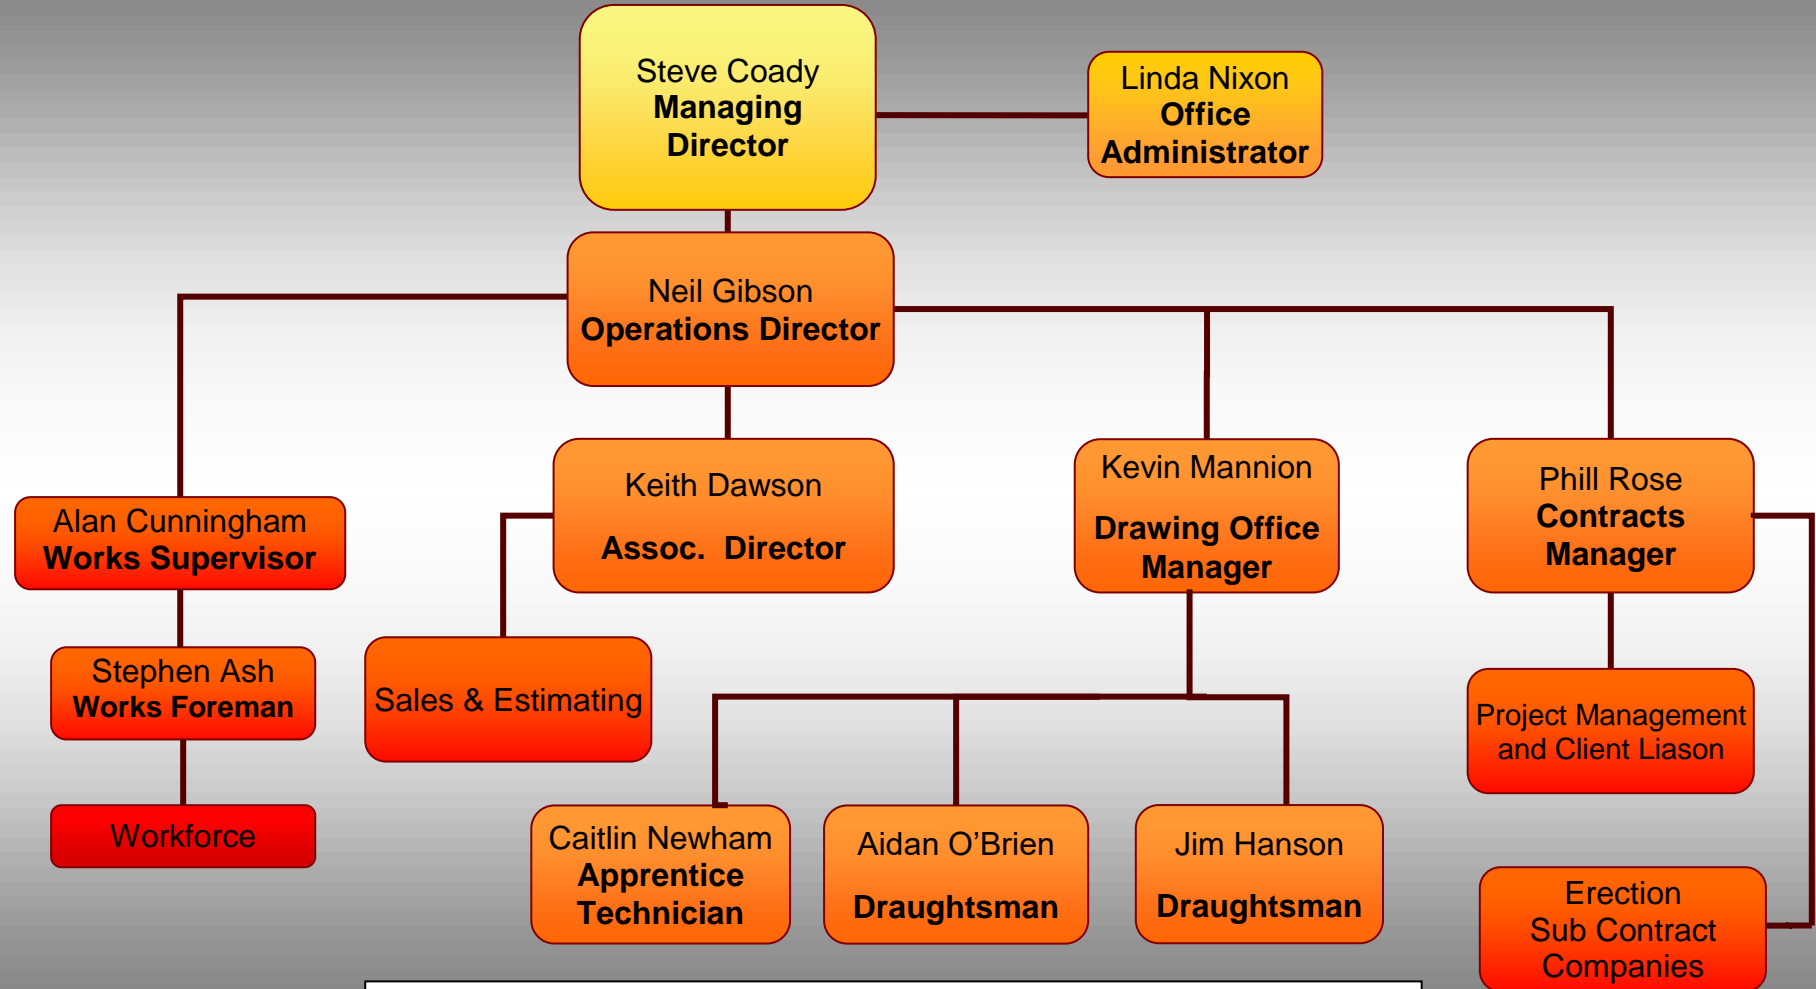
Steve Coady
Managing Director

Linda Nixon
Office Administrator

Neil Gibson
Operations Director

Alan Cunningham
Works Supervisor

Stephen Ash
Works Foreman

Workforce

Keith Dawson
Assoc. Director

Sales & Estimating

Kevin Mannion
Drawing Office Manager

Caitlin Newham
Apprentice Technician

Aidan O'Brien
Draughtsman

Jim Hanson
Draughtsman

Phill Rose
Contracts Manager

Project Management and Client Liason

Erection Sub Contract Companies